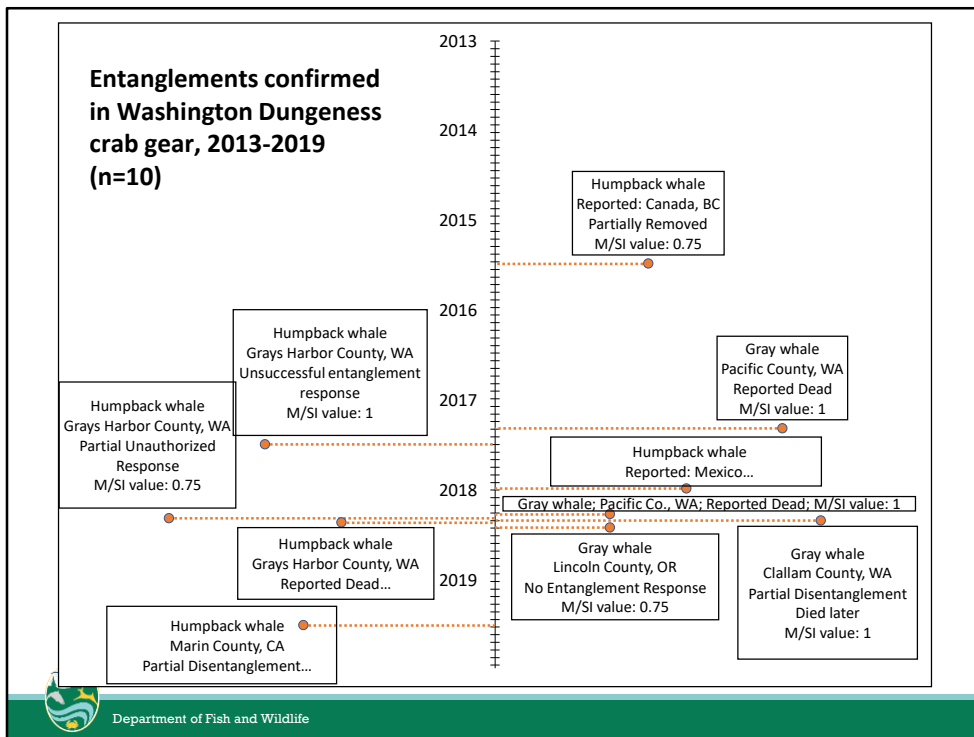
Entanglements confirmed in Washington Dungeness crab gear, 2013-2019 (n=10)

2013

2014

2015

2016

2017

2018

2019

Humpback whale
Reported: Canada, BC
Partially Removed
M/SI value: 0.75

Humpback whale
Grays Harbor County, WA
Unsuccessful entanglement response
M/SI value: 1

Gray whale
Pacific County, WA
Reported Dead
M/SI value: 1

Humpback whale
Grays Harbor County, WA
Partial Unauthorized Response
M/SI value: 0.75

Humpback whale
Reported: Mexico…

Gray whale; Pacific Co., WA; Reported Dead; M/SI value: 1

Humpback whale
Grays Harbor County, WA
Reported Dead…

Gray whale
Lincoln County, OR
No Entanglement Response
M/SI value: 0.75

Gray whale
Clallam County, WA
Partial Disentanglement
Died later
M/SI value: 1

Humpback whale
Marin County, CA
Partial Disentanglement…

Department of Fish and Wildlife